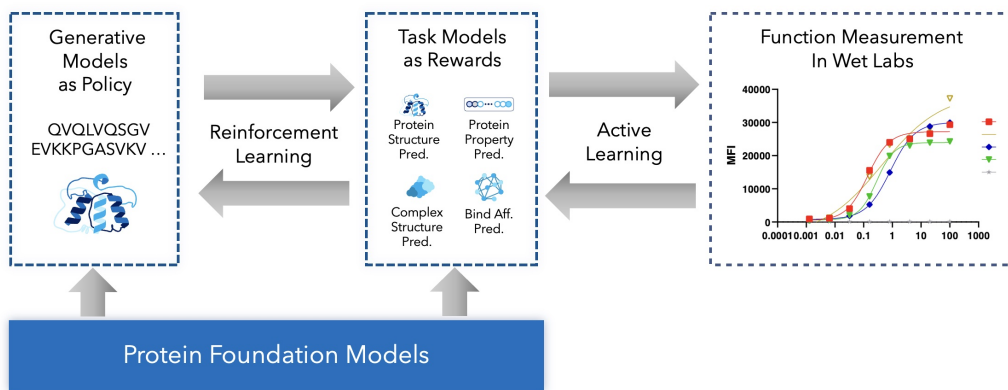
Generative Models as Policy

QVQLVQSGV EVKKPGASVKV ...

Reinforcement Learning

Task Models as Rewards

Protein Structure Pred.

Protein Property Pred.

Complex Structure Pred.

Bind Aff. Pred.

Active Learning

Function Measurement In Wet Labs

40000
30000
20000
10000
0
MFI
0.0001 0.001 0.01 0.1 1 10 100 1000

Protein Foundation Models